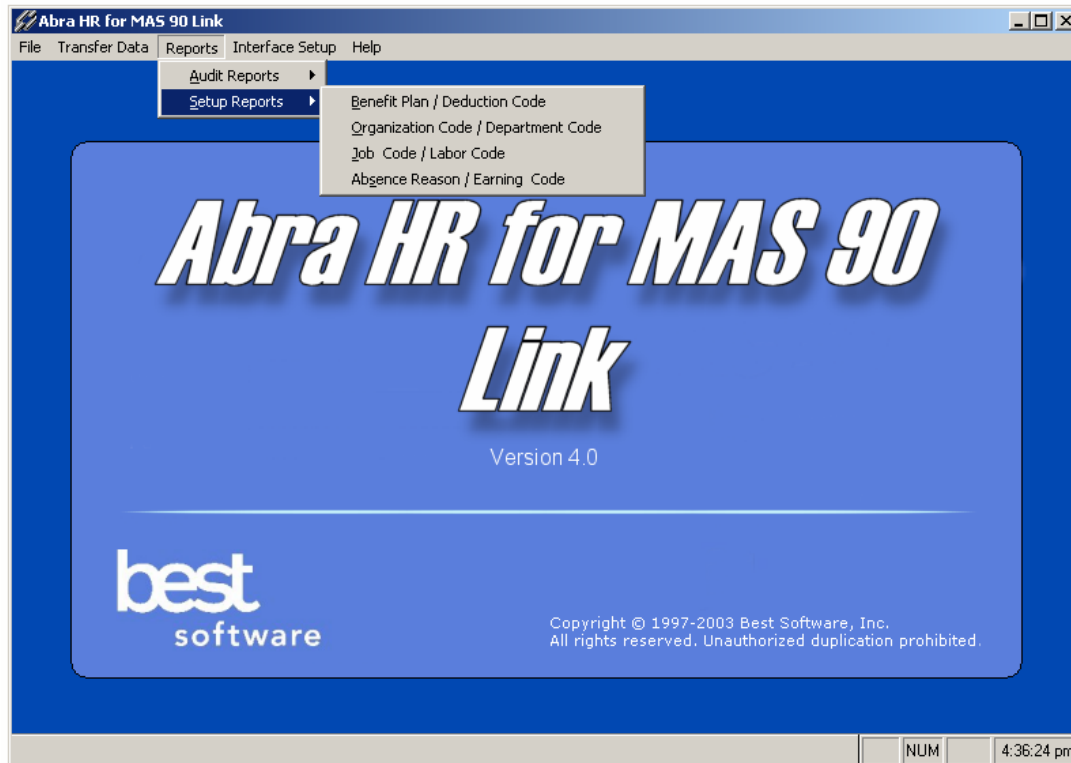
Abra HR for MAS 90 Link

File Transfer Data Reports Interface Setup Help

Audit Reports
Setup Reports

Benefit Plan / Deduction Code
Organization Code / Department Code
Job Code / Labor Code
Absence Reason / Earning Code

Abra HR for MAS 90 Link

Version 4.0

best software

Copyright © 1997-2003 Best Software, Inc.
All rights reserved. Unauthorized duplication prohibited.

NUM 4:36:24 pm